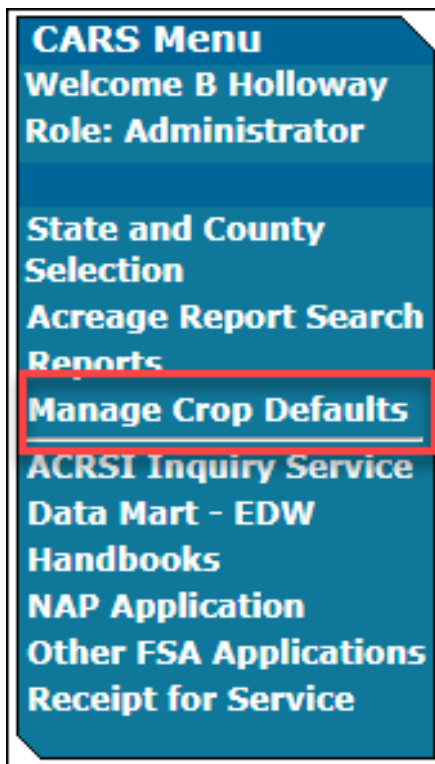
CARS Menu
Welcome B Holloway
Role: Administrator

State and County Selection
Acreage Report Search
Reports
Manage Crop Defaults
ACRSI Inquiry Service
Data Mart - EDW
Handbooks
NAP Application
Other FSA Applications
Receipt for Service